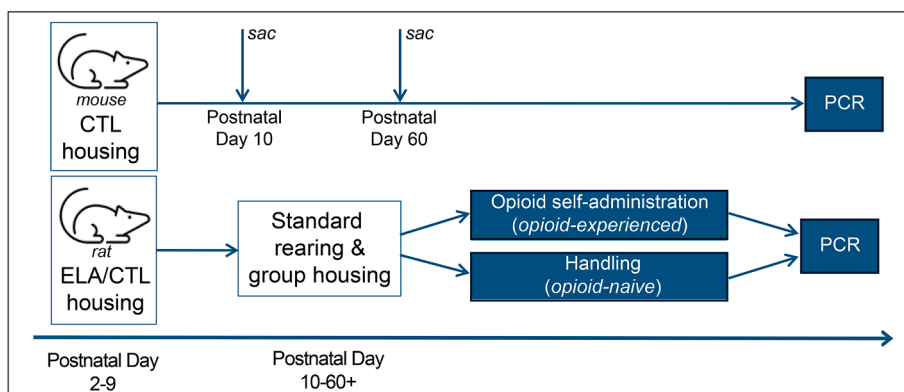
mouse
CTL housing

sac

Postnatal Day 10

sac

Postnatal Day 60

PCR

rat
ELA/CTL housing

Standard rearing & group housing

Opioid self-administration (*opioid-experienced*)

Handling (*opioid-naive*)

PCR

Postnatal Day 2-9

Postnatal Day 10-60+